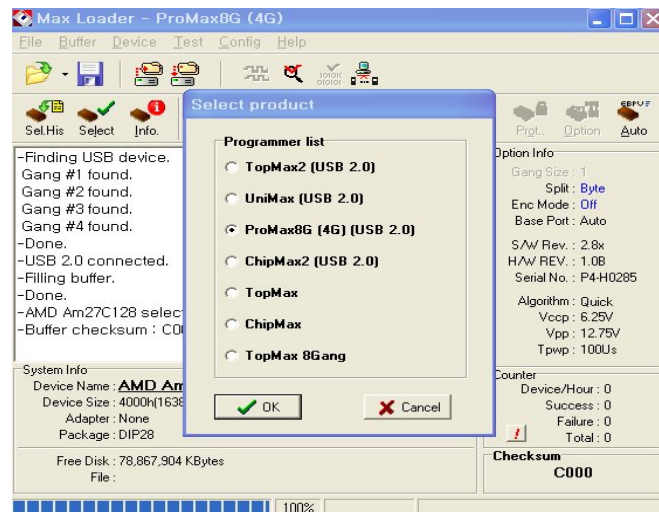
Max Loader - ProMax8G (4G)

File Buffer Device Test Config Help

Sel.His Select Info.

Prot. Option Auto

-Finding USB device.
Gang #1 found.
Gang #2 found.
Gang #3 found.
Gang #4 found.
-Done.
-USB 2.0 connected.
-Filling buffer.
-Done.
-AMD Am27C128 selec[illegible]
-Buffer checksum : C0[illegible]

Select product

Programmer list

TopMax2 (USB 2.0)

UniMax (USB 2.0)

ProMax8G (4G) (USB 2.0)

ChipMax2 (USB 2.0)

TopMax

ChipMax

TopMax 8Gang

OK

Cancel

Option Info
Gang Size : 1
Split : Byte
Enc Mode : Off
Base Port : Auto
S/W Rev. : 2.8x
H/W REV. : 1.0B
Serial No. : P4-H0285
Algorithm : Quick
Vccp : 6.25V
Vpp : 12.75V
Tpwp : 100Us

System Info
Device Name : AMD Am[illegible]
Device Size : 4000h(1638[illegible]
Adapter : None
Package : DIP28

Counter
Device/Hour : 0
Success : 0
Failure : 0
Total : 0

Free Disk : 78,867,904 KBytes
File :

Checksum
C000

100%